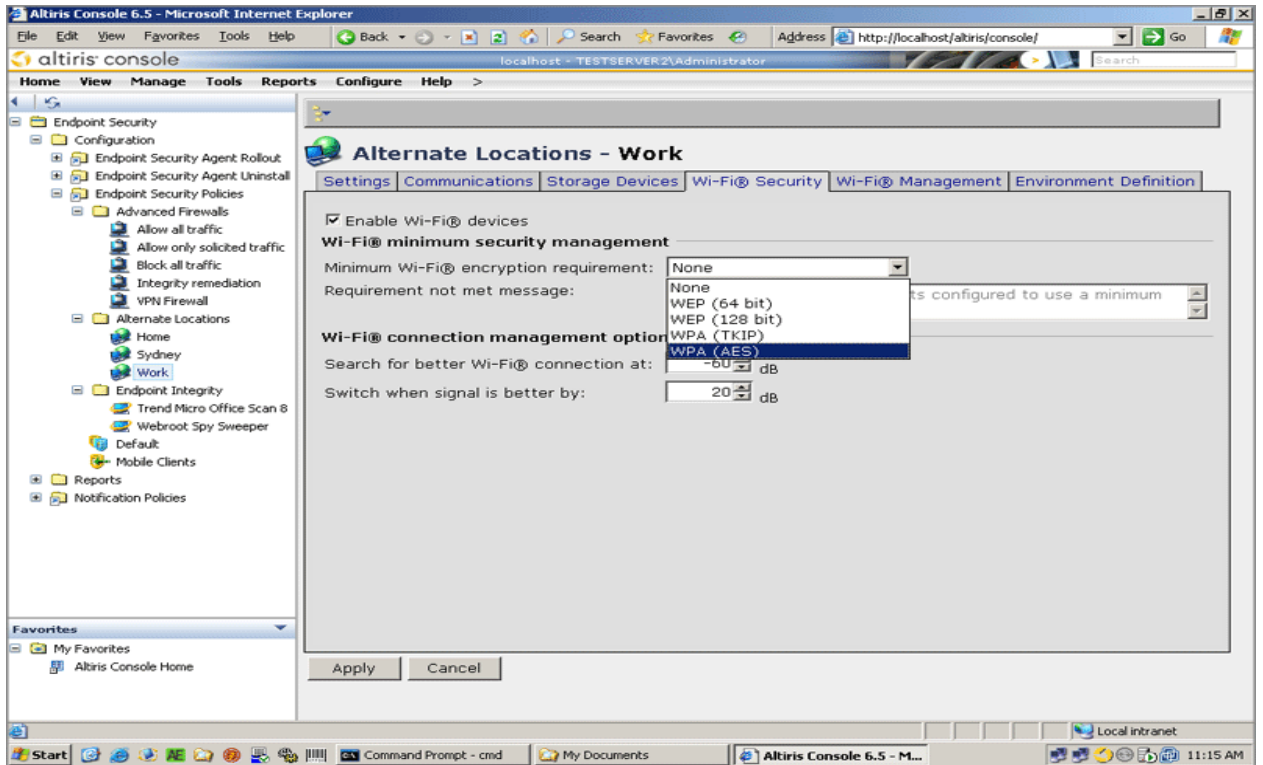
Altiris Console 6.5 - Microsoft Internet Explorer

File Edit View Favorites Tools Help Back Search Favorites Address http://localhost/altiris/console/ Go

altiris console localhost - TESTSERVER2\Administrator Search

Home View Manage Tools Reports Configure Help >

Endpoint Security
Configuration
Endpoint Security Agent Rollout
Endpoint Security Agent Uninstall
Endpoint Security Policies
Advanced Firewalls
Allow all traffic
Allow only solicited traffic
Block all traffic
Integrity remediation
VPN Firewall
Alternate Locations
Home
Sydney
Work
Endpoint Integrity
Trend Micro Office Scan 8
Webroot Spy Sweeper
Default
Mobile Clients
Reports
Notification Policies

Favorites
My Favorites
Altiris Console Home

Alternate Locations - Work

Settings | Communications | Storage Devices | Wi-Fi® Security | Wi-Fi® Management | Environment Definition

☑ Enable Wi-Fi® devices
Wi-Fi® minimum security management
Minimum Wi-Fi® encryption requirement: None
Requirement not met message: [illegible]ts configured to use a minimum
None
WEP (64 bit)
WEP (128 bit)
WPA (TKIP)
WPA (AES)
Wi-Fi® connection management option
Search for better Wi-Fi® connection at: -60 dB
Switch when signal is better by: 20 dB

Apply Cancel

Local intranet

Start Command Prompt - cmd My Documents Altiris Console 6.5 - M... 11:15 AM